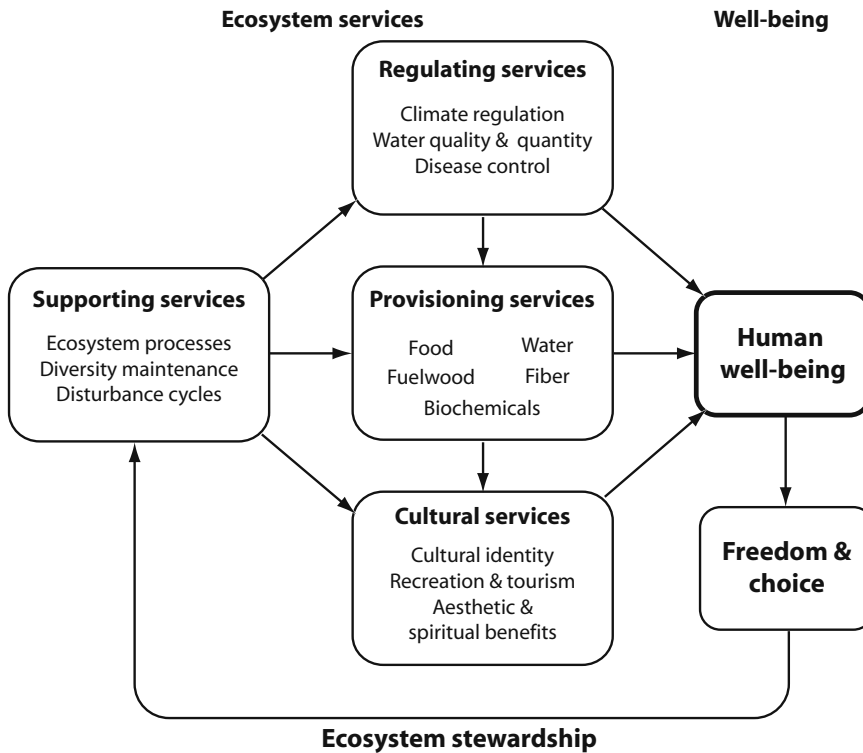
Ecosystem services

Well-being

Regulating services

Climate regulation
Water quality & quantity
Disease control

Supporting services

Ecosystem processes
Diversity maintenance
Disturbance cycles

Provisioning services

Food
Water
Fuelwood
Fiber
Biochemicals

Human well-being

Cultural services

Cultural identity
Recreation & tourism
Aesthetic & spiritual benefits

Freedom & choice

Ecosystem stewardship